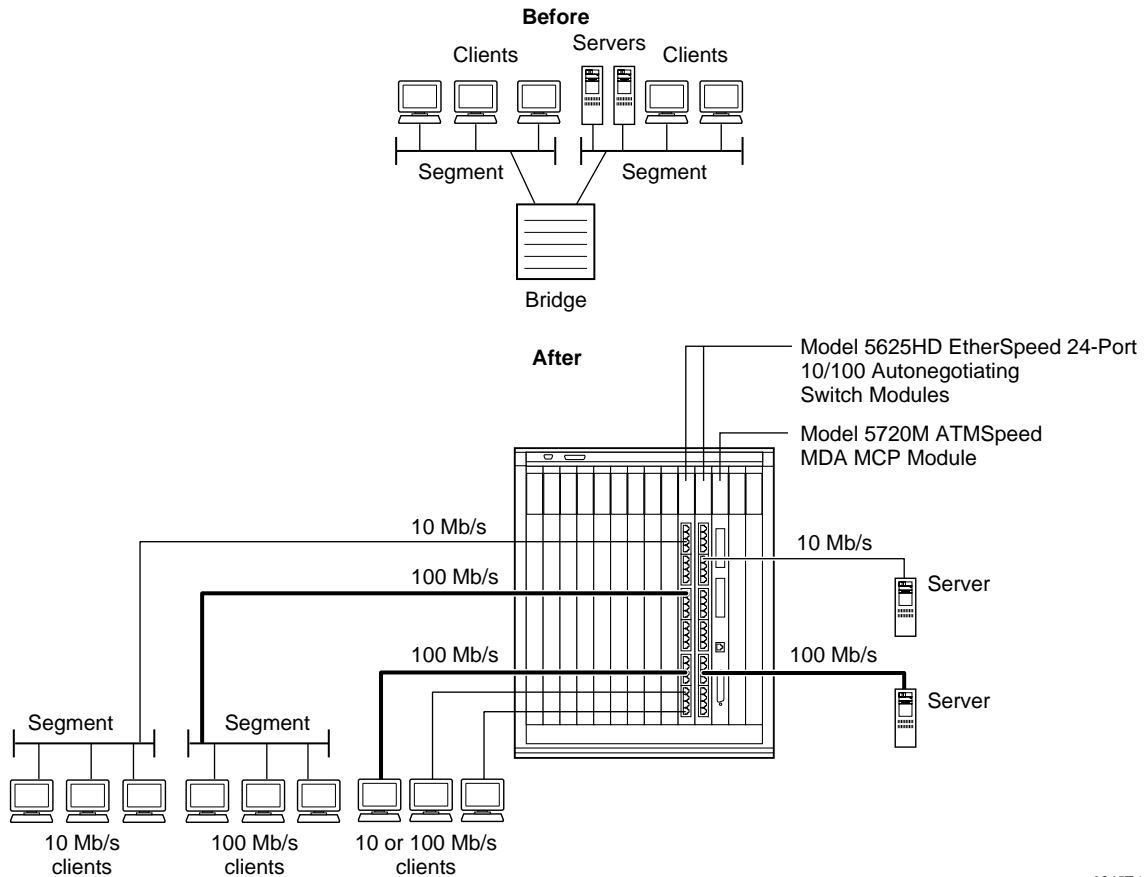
Before

Clients

Servers

Clients

Segment

Segment

Bridge

After

Model 5625HD EtherSpeed 24-Port 10/100 Autonegotiating Switch Modules

Model 5720M ATMSpeed MDA MCP Module

10 Mb/s

10 Mb/s

Server

100 Mb/s

100 Mb/s

100 Mb/s

Server

Segment

Segment

10 Mb/s clients

100 Mb/s clients

10 or 100 Mb/s clients

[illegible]